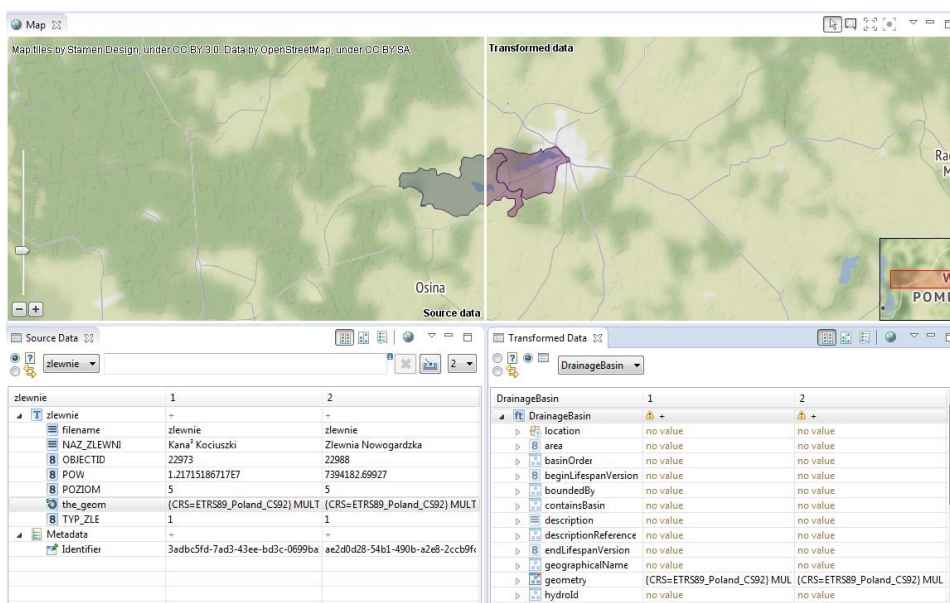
Map ☒

Map tiles by Stamen Design, under CC BY 3.0. Data by OpenStreetMap, under CC BY SA.

Transformed data

Osina

Source data

Ra
M

W
POM

Source Data ☒

zlewnie

2

| zlewnie | 1 | 2 |
|---|---|---|
| zlewnie | + | + |
| filename | zlewnie | zlewnie |
| NAZ_ZLEWNI | Kana³ Kociuszki | Zlewnia Nowogardzka |
| OBJECTID | 22973 | 22988 |
| POW | 1.21715186717E7 | 7394182.69927 |
| POZIOM | 5 | 5 |
| the_geom | {CRS=ETRS89_Poland_CS92} MULT | {CRS=ETRS89_Poland_CS92} MULT |
| TYP_ZLE | 1 | 1 |
| Metadata | + | + |
| Identifier | 3adbc5fd-7ad3-43ee-bd3c-0699ba | ae2d0d28-54b1-490b-a2e8-2ccb9f |

Transformed Data ☒

DrainageBasin

| DrainageBasin | 1 | 2 |
|---|---|---|
| DrainageBasin | + | + |
| location | no value | no value |
| area | no value | no value |
| basinOrder | no value | no value |
| beginLifespanVersion | no value | no value |
| boundedBy | no value | no value |
| containsBasin | no value | no value |
| description | no value | no value |
| descriptionReference | no value | no value |
| endLifespanVersion | no value | no value |
| geographicalName | no value | no value |
| geometry | {CRS=ETRS89_Poland_CS92} MUL | {CRS=ETRS89_Poland_CS92} MUL |
| hydroId | no value | no value |